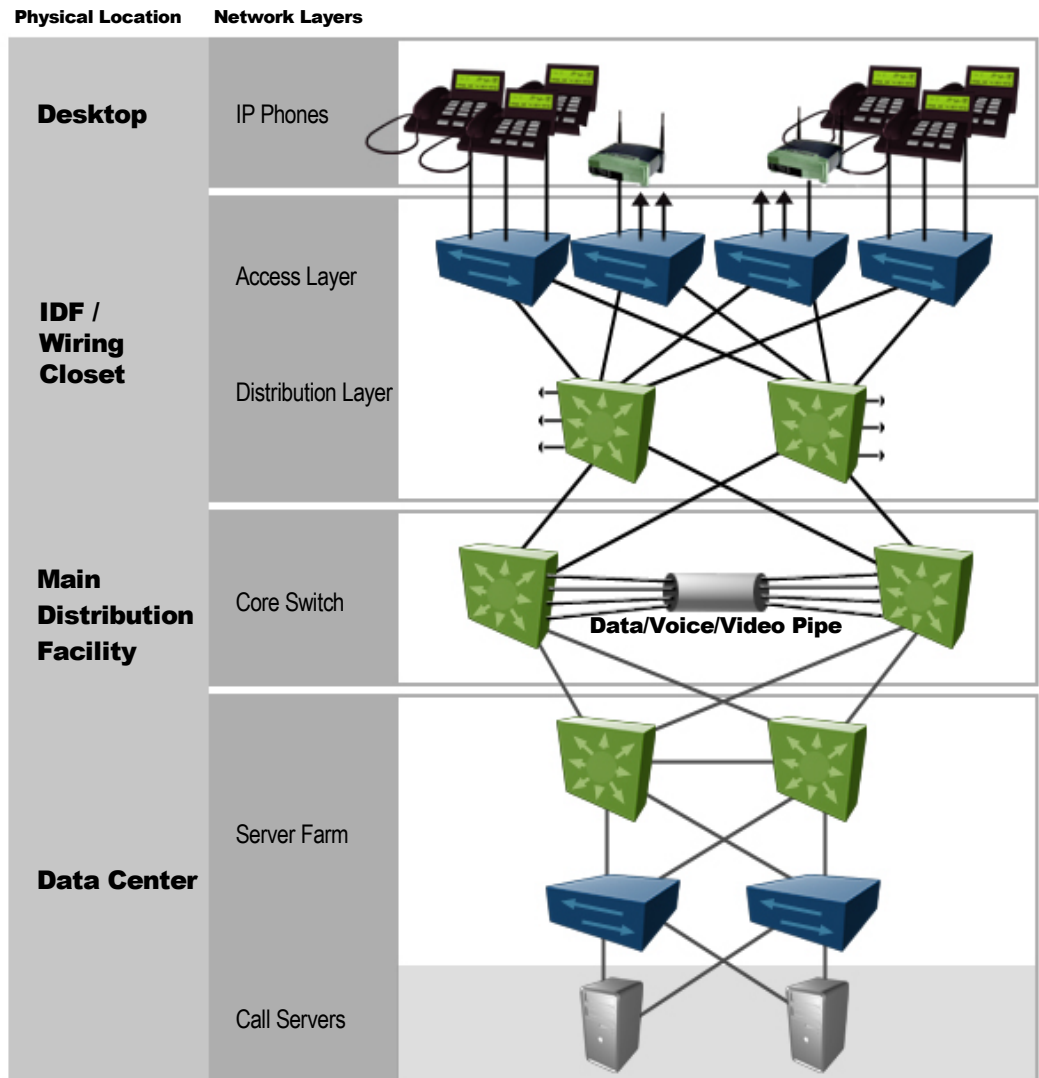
Physical Location

Network Layers

Desktop

IP Phones

IDF / Wiring Closet

Access Layer

Distribution Layer

Main Distribution Facility

Core Switch

Data/Voice/Video Pipe

Data Center

Server Farm

Call Servers